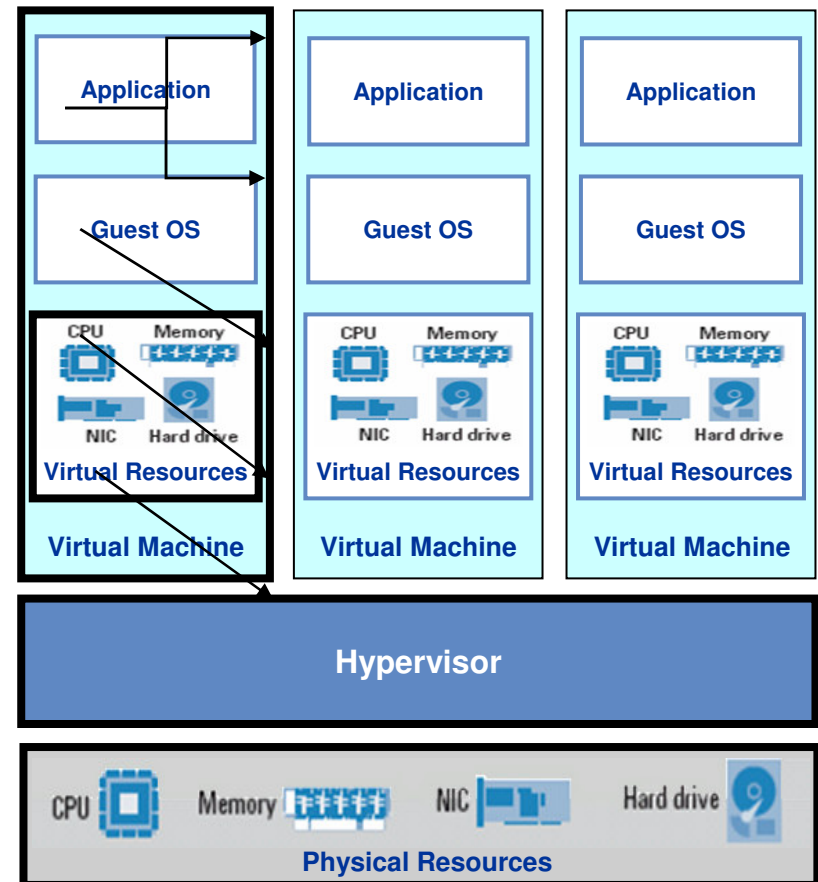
Application

Guest OS

CPU Memory

NIC Hard drive

Virtual Resources

Virtual Machine

Application

Guest OS

CPU Memory

NIC Hard drive

Virtual Resources

Virtual Machine

Application

Guest OS

CPU Memory

NIC Hard drive

Virtual Resources

Virtual Machine

Hypervisor

CPU Memory NIC Hard drive

Physical Resources